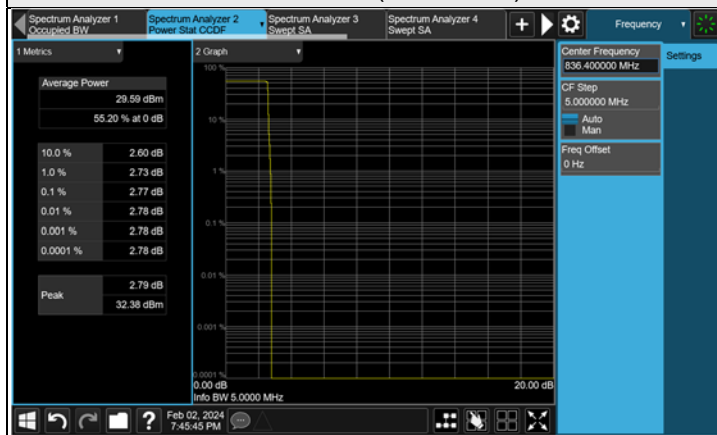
Spectrum Analyzer 1
Occupied BW

Spectrum Analyzer 2
Power Stat CCDF

Spectrum Analyzer 3
Swept SA

Spectrum Analyzer 4
Swept SA

Frequency

1 Metrics

Average Power

29.59 dBm

55.20 % at 0 dB

| | |
|---|---|
| 10.0 % | 2.60 dB |
| 1.0 % | 2.73 dB |
| 0.1 % | 2.77 dB |
| 0.01 % | 2.78 dB |
| 0.001 % | 2.78 dB |
| 0.0001 % | 2.78 dB |

| | |
|---|---|
| Peak | 2.79 dB |
| | 32.38 dBm |

2 Graph

100 %

10 %

1 %

0.1 %

0.01 %

0.001 %

0.0001 %

0.00 dB

20.00 dB

Info BW 5.0000 MHz

Center Frequency
836.400000 MHz

CF Step
5.000000 MHz
Auto
Man

Freq Offset
0 Hz

Settings

Feb 02, 2024
7:45:45 PM